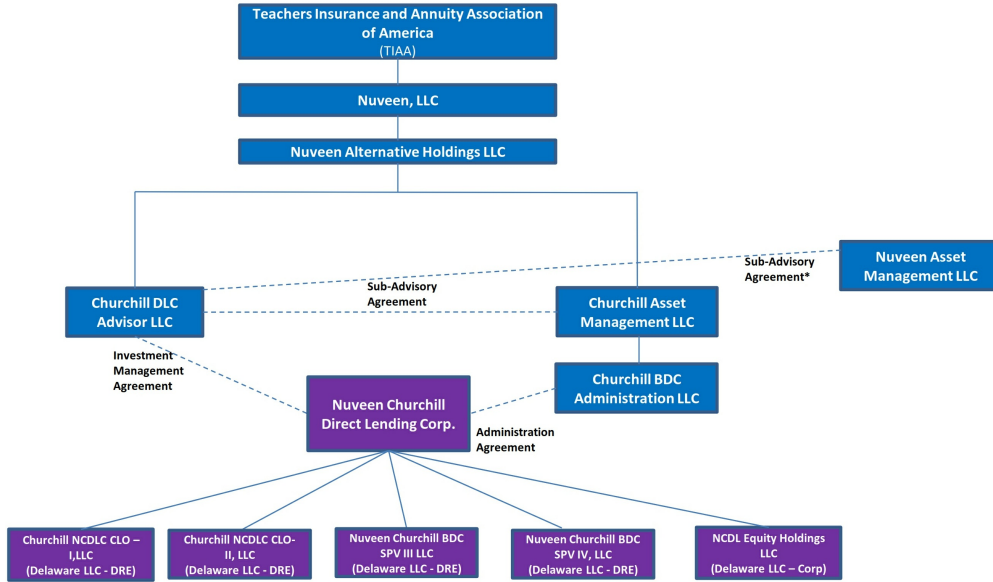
Teachers Insurance and Annuity Association of America
(TIAA)

Nuveen, LLC

Nuveen Alternative Holdings LLC

Nuveen Asset Management LLC

Sub-Advisory Agreement*

Sub-Advisory Agreement

Churchill DLC Advisor LLC

Churchill Asset Management LLC

Investment Management Agreement

Churchill BDC Administration LLC

Nuveen Churchill Direct Lending Corp.

Administration Agreement

Churchill NCDLC CLO – I,LLC
(Delaware LLC - DRE)

Churchill NCDLC CLO-II, LLC
(Delaware LLC - DRE)

Nuveen Churchill BDC SPV III LLC
(Delaware LLC - DRE)

Nuveen Churchill BDC SPV IV, LLC
(Delaware LLC - DRE)

NCDL Equity Holdings LLC
(Delaware LLC – Corp)